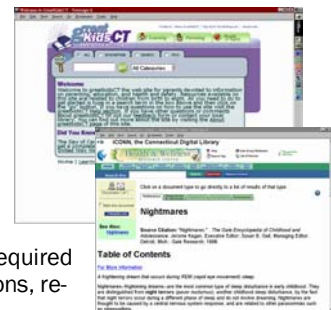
KidsCT

All Categories

Welcome

Did You Know

iCONN, the Connecticut Digital Library

Click on a document type to go directly to a list of results of that type.

Nightmares

See Also: Nightmares

Table of Contents

For More Information

equired
ons, re-